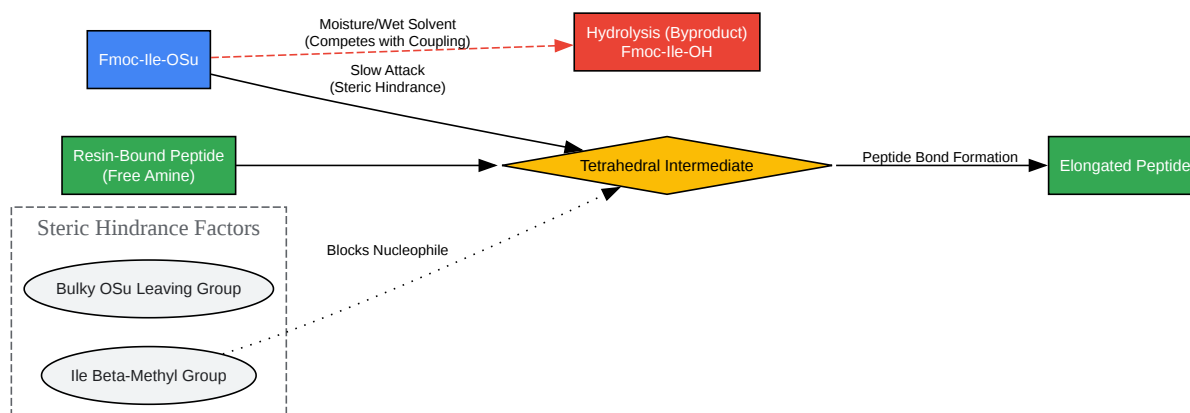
Fmoc-Ile-OSu

Moisture/Wet Solvent
(Competes with Coupling)

Hydrolysis (Byproduct)
Fmoc-Ile-OH

Slow Attack
(Steric Hindrance)

Resin-Bound Peptide
(Free Amine)

Tetrahedral Intermediate

Peptide Bond Formation

Elongated Peptide

Steric Hindrance Factors

Blocks Nucleophile

Bulky OSu Leaving Group

Ile Beta-Methyl Group